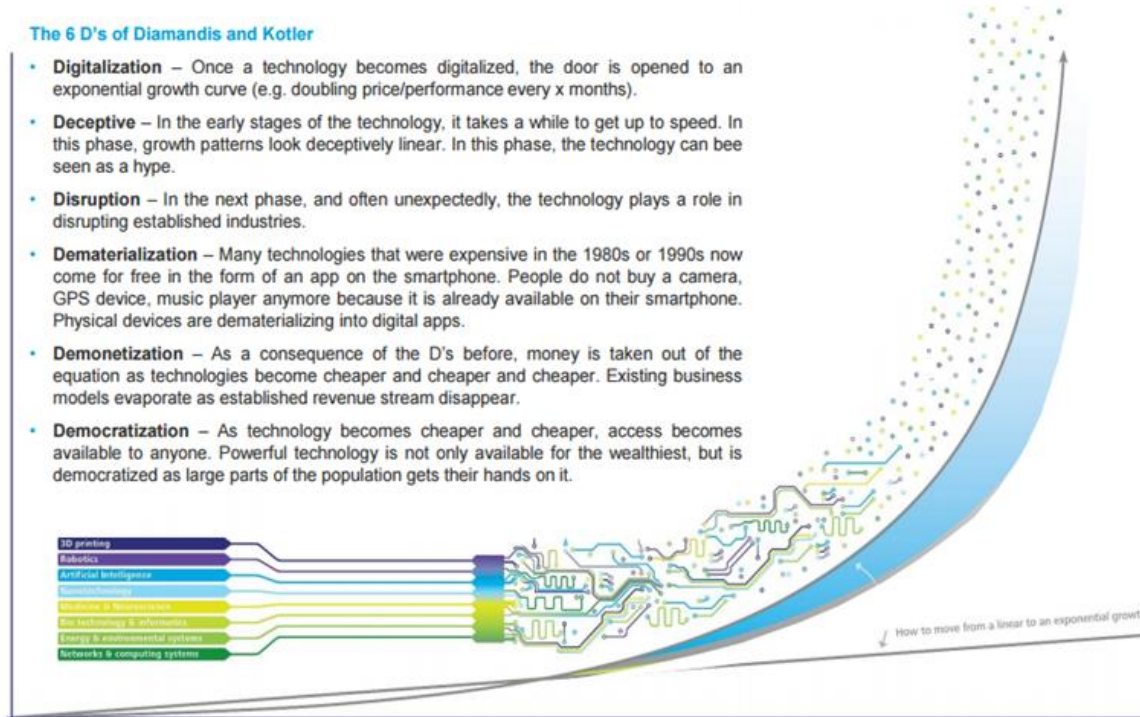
The 6 D's of Diamandis and Kotler

- **Digitalization** – Once a technology becomes digitalized, the door is opened to an exponential growth curve (e.g. doubling price/performance every x months).
- **Deceptive** – In the early stages of the technology, it takes a while to get up to speed. In this phase, growth patterns look deceptively linear. In this phase, the technology can bee seen as a hype.
- **Disruption** – In the next phase, and often unexpectedly, the technology plays a role in disrupting established industries.
- **Dematerialization** – Many technologies that were expensive in the 1980s or 1990s now come for free in the form of an app on the smartphone. People do not buy a camera, GPS device, music player anymore because it is already available on their smartphone. Physical devices are dematerializing into digital apps.
- **Demonetization** – As a consequence of the D's before, money is taken out of the equation as technologies become cheaper and cheaper and cheaper. Existing business models evaporate as established revenue stream disappear.
- **Democratization** – As technology becomes cheaper and cheaper, access becomes available to anyone. Powerful technology is not only available for the wealthiest, but is democratized as large parts of the population gets their hands on it.

3D printing
Robotics
Artificial Intelligence
Nanotechnology
Medicine & Neuroscience
Bio technology & informatics
Energy & environmental systems
Networks & computing systems

How to move from a linear to an exponential growt